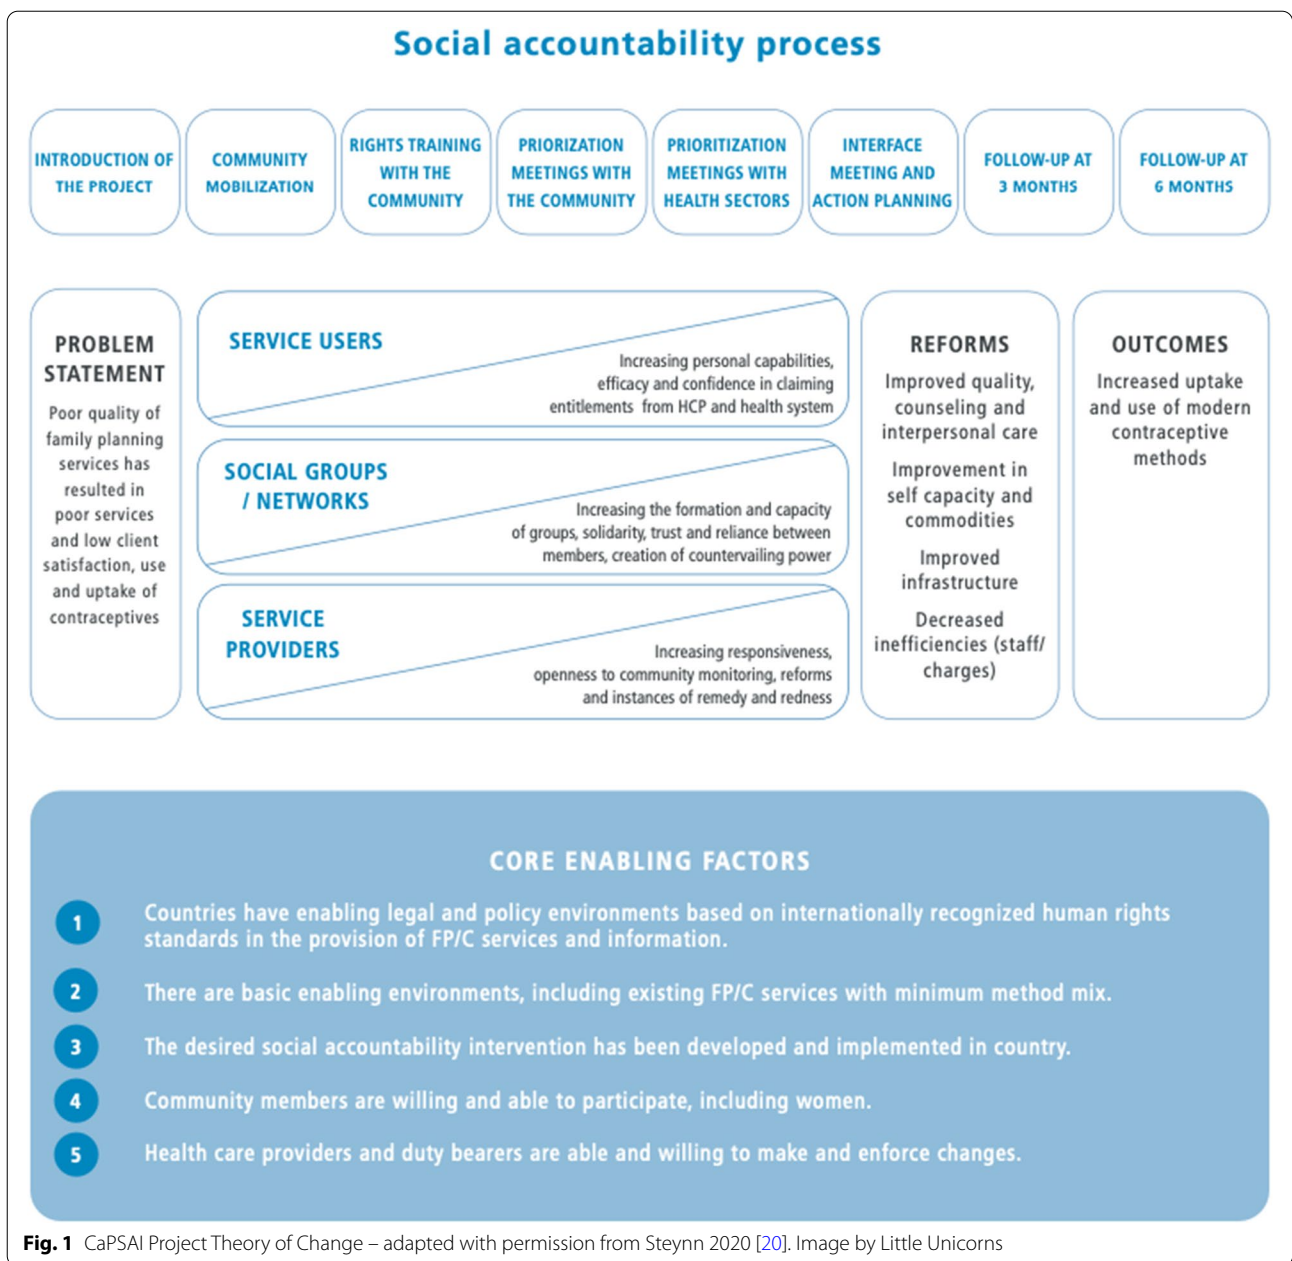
Social accountability process

INTRODUCTION OF THE PROJECT

COMMUNITY MOBILIZATION

RIGHTS TRAINING WITH THE COMMUNITY

PRIORIZATION MEETINGS WITH THE COMMUNITY

PRIORITIZATION MEETINGS WITH HEALTH SECTORS

INTERFACE MEETING AND ACTION PLANNING

FOLLOW-UP AT 3 MONTHS

FOLLOW-UP AT 6 MONTHS

PROBLEM STATEMENT

Poor quality of family planning services has resulted in poor services and low client satisfaction, use and uptake of contraceptives

SERVICE USERS

Increasing personal capabilities, efficacy and confidence in claiming entitlements from HCP and health system

SOCIAL GROUPS / NETWORKS

Increasing the formation and capacity of groups, solidarity, trust and reliance between members, creation of countervailing power

SERVICE PROVIDERS

Increasing responsiveness, openness to community monitoring, reforms and instances of remedy and redness

REFORMS

Improved quality, counseling and interpersonal care

Improvement in self capacity and commodities

Improved infrastructure

Decreased inefficiencies (staff/ charges)

OUTCOMES

Increased uptake and use of modern contraceptive methods

CORE ENABLING FACTORS

1 Countries have enabling legal and policy environments based on internationally recognized human rights standards in the provision of FP/C services and information.

2 There are basic enabling environments, including existing FP/C services with minimum method mix.

3 The desired social accountability intervention has been developed and implemented in country.

4 Community members are willing and able to participate, including women.

5 Health care providers and duty bearers are able and willing to make and enforce changes.

Fig. 1 CaPSAI Project Theory of Change – adapted with permission from Steynn 2020 [20]. Image by Little Unicorns